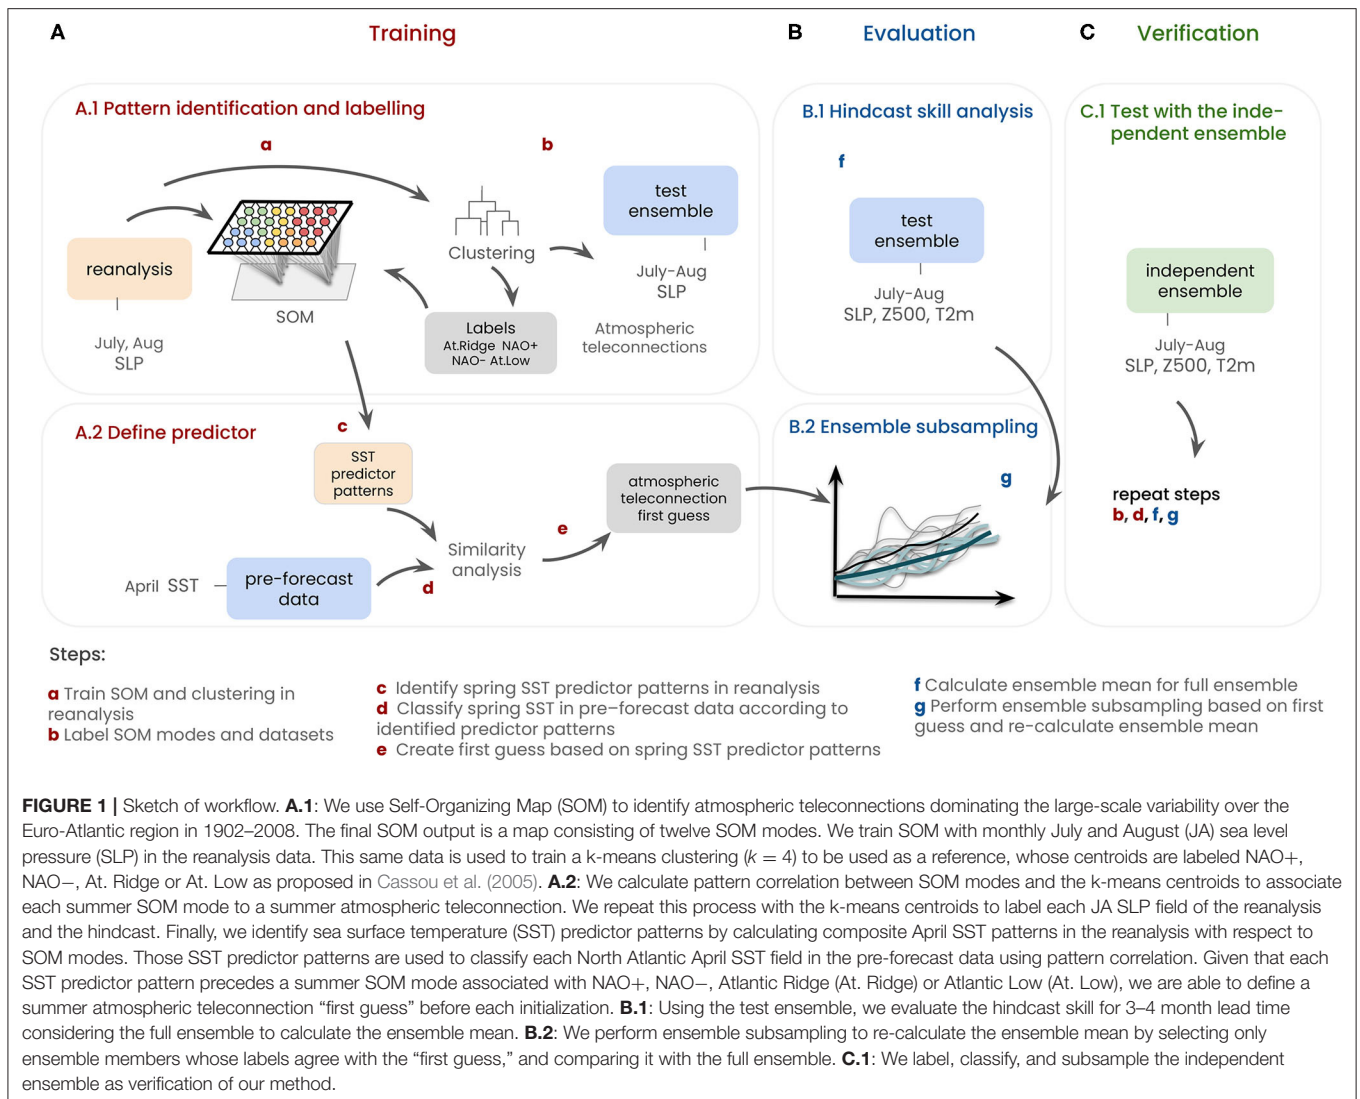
A

Training

B

Evaluation

C

Verification

A.1 Pattern identification and labelling

a

b

reanalysis

July, Aug
SLP

SOM

Clustering

test
ensemble

July-Aug
SLP

Labels
At.Ridge NAO+
NAO- At.Low

Atmospheric
teleconnections

B.1 Hindcast skill analysis

f

test
ensemble

July-Aug
SLP, Z500, T2m

C.1 Test with the independent ensemble

independent
ensemble

July-Aug
SLP, Z500, T2m

A.2 Define predictor

c

SST
predictor
patterns

April SST

pre-forecast
data

d

Similarity
analysis

e

atmospheric
teleconnection
first guess

B.2 Ensemble subsampling

g

repeat steps
b, d, f, g

Steps:

a Train SOM and clustering in reanalysis
b Label SOM modes and datasets

c Identify spring SST predictor patterns in reanalysis
d Classify spring SST in pre−forecast data according to identified predictor patterns
e Create first guess based on spring SST predictor patterns

f Calculate ensemble mean for full ensemble
g Perform ensemble subsampling based on first guess and re-calculate ensemble mean

FIGURE 1 | Sketch of workflow. A.1: We use Self-Organizing Map (SOM) to identify atmospheric teleconnections dominating the large-scale variability over the Euro-Atlantic region in 1902–2008. The final SOM output is a map consisting of twelve SOM modes. We train SOM with monthly July and August (JA) sea level pressure (SLP) in the reanalysis data. This same data is used to train a k-means clustering ($k = 4$) to be used as a reference, whose centroids are labeled NAO+, NAO−, At. Ridge or At. Low as proposed in Cassou et al. (2005). A.2: We calculate pattern correlation between SOM modes and the k-means centroids to associate each summer SOM mode to a summer atmospheric teleconnection. We repeat this process with the k-means centroids to label each JA SLP field of the reanalysis and the hindcast. Finally, we identify sea surface temperature (SST) predictor patterns by calculating composite April SST patterns in the reanalysis with respect to SOM modes. Those SST predictor patterns are used to classify each North Atlantic April SST field in the pre-forecast data using pattern correlation. Given that each SST predictor pattern precedes a summer SOM mode associated with NAO+, NAO−, Atlantic Ridge (At. Ridge) or Atlantic Low (At. Low), we are able to define a summer atmospheric teleconnection “first guess” before each initialization. B.1: Using the test ensemble, we evaluate the hindcast skill for 3–4 month lead time considering the full ensemble to calculate the ensemble mean. B.2: We perform ensemble subsampling to re-calculate the ensemble mean by selecting only ensemble members whose labels agree with the “first guess,” and comparing it with the full ensemble. C.1: We label, classify, and subsample the independent ensemble as verification of our method.